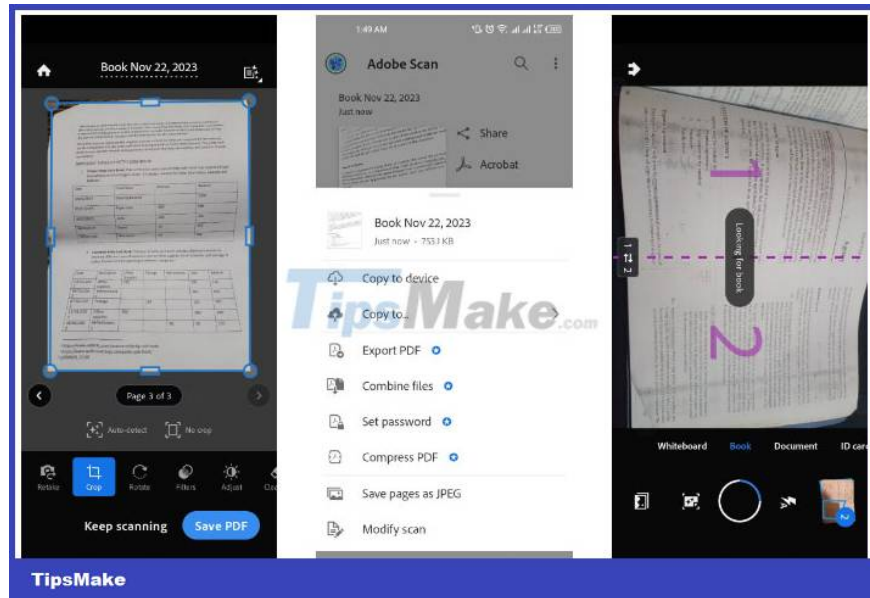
Book Nov 22, 2023

Page 3 of 3

Auto-detect No crop

Retake Crop Rotate Filters Adjust

Keep scanning Save PDF

1:49 AM

Adobe Scan

Book Nov 22, 2023
Just now

Share

Acrobat

Book Nov 22, 2023
Just now · 753 KB

Copy to device

Copy to...

Export PDF

Combine files

Set password

Compress PDF

Save pages as JPEG

Modify scan

TipsMake.com

Looking for book

1

2

Whiteboard Book Document ID card

TipsMake